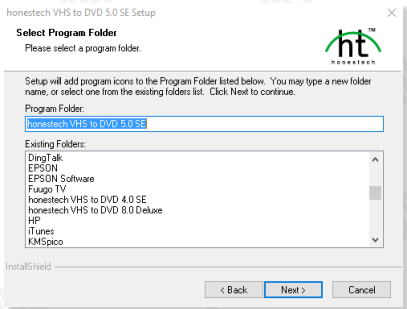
honestech VHS to DVD 5.0 SE Setup

Select Program Folder
Please select a program folder.

ht™
honestech

Setup will add program icons to the Program Folder listed below. You may type a new folder name, or select one from the existing folders list. Click Next to continue.

Program Folder:
honestech VHS to DVD 5.0 SE

Existing Folders:
DingTalk
EPSON
EPSON Software
Fuugo TV
honestech VHS to DVD 4.0 SE
honestech VHS to DVD 8.0 Deluxe
HP
iTunes
KMSpico

InstallShield

< Back
Next >
Cancel